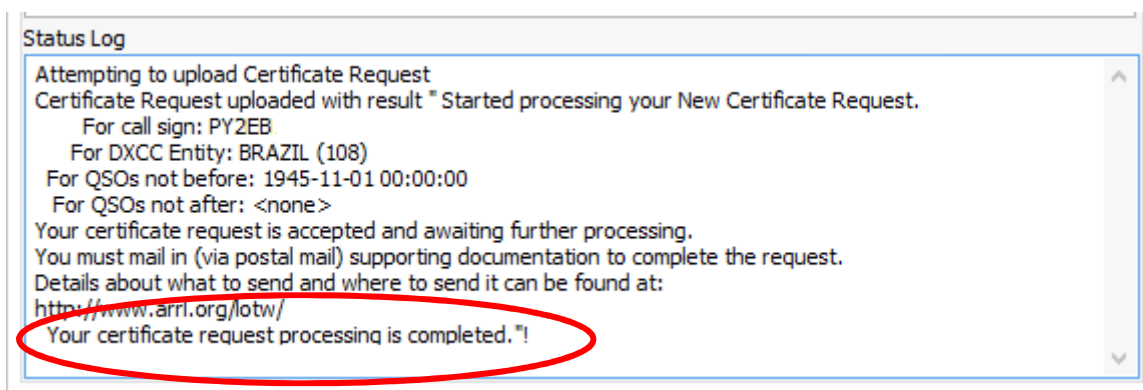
Status Log

Attempting to upload Certificate Request
Certificate Request uploaded with result " Started processing your New Certificate Request.
For call sign: PY2EB
For DXCC Entity: BRAZIL (108)
For QSOs not before: 1945-11-01 00:00:00
For QSOs not after: <none>
Your certificate request is accepted and awaiting further processing.
You must mail in (via postal mail) supporting documentation to complete the request.
Details about what to send and where to send it can be found at:
http://www.arrl.org/lotw/
Your certificate request processing is completed."!